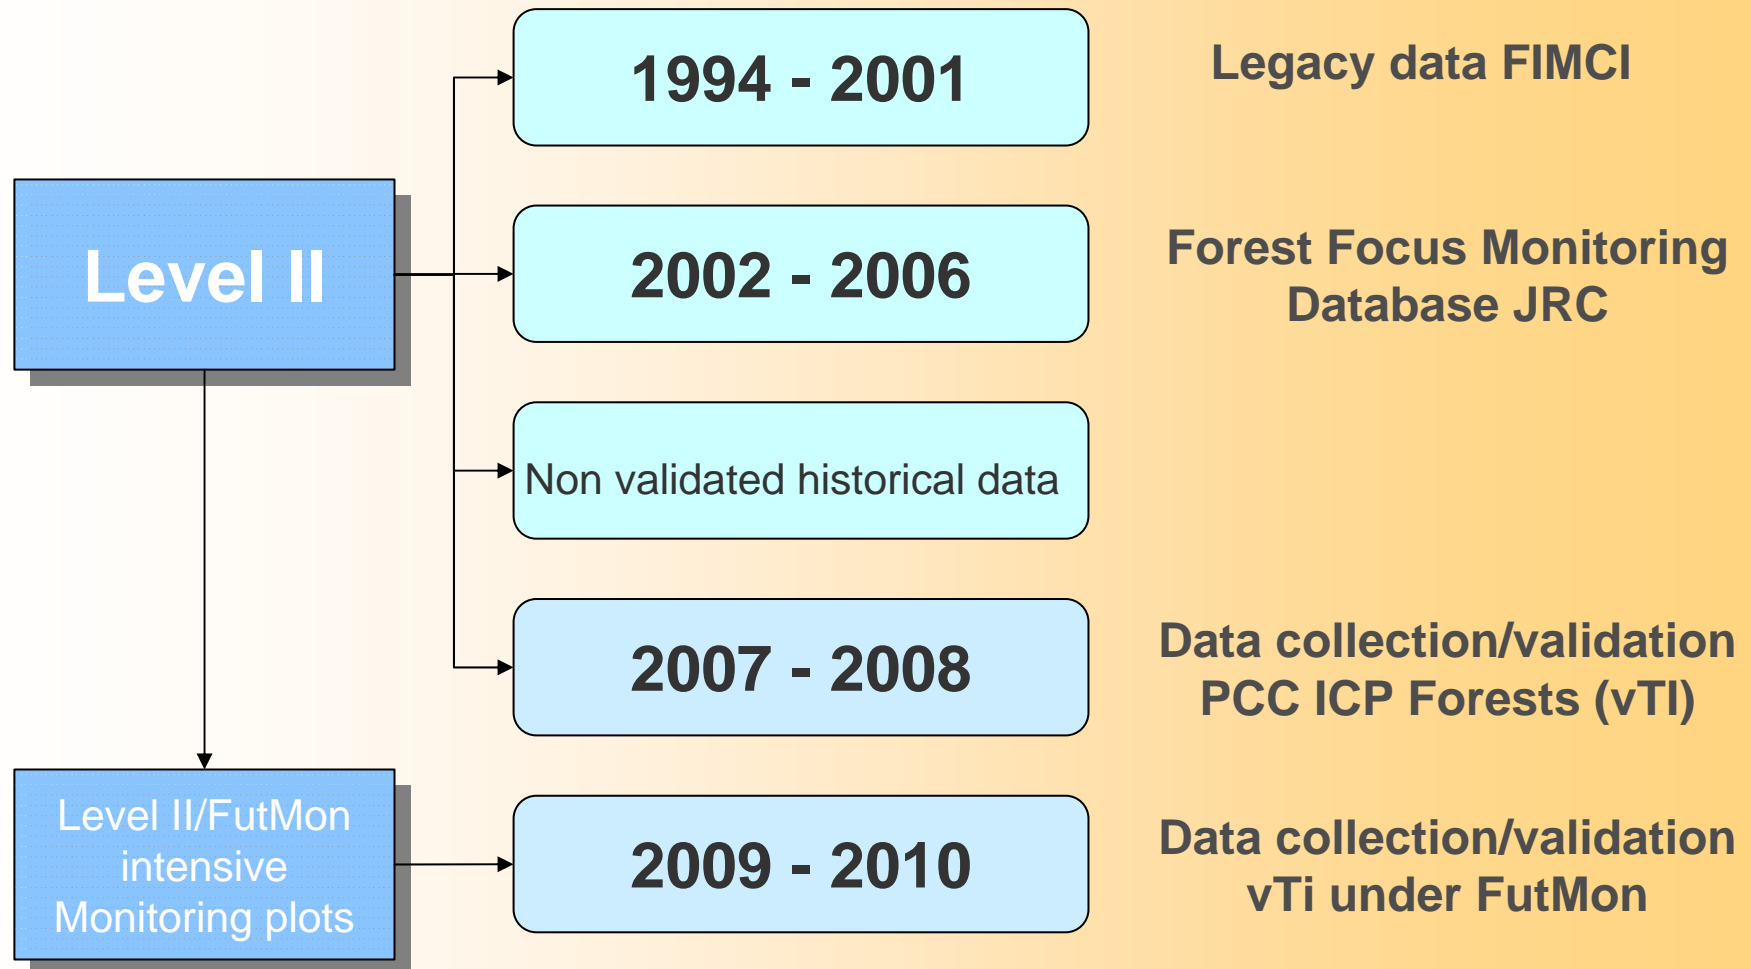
Level II

1994 - 2001

Legacy data FIMCI

2002 - 2006

Forest Focus Monitoring Database JRC

Non validated historical data

2007 - 2008

Data collection/validation PCC ICP Forests (vTI)

Level II/FutMon intensive Monitoring plots

2009 - 2010

Data collection/validation vTi under FutMon